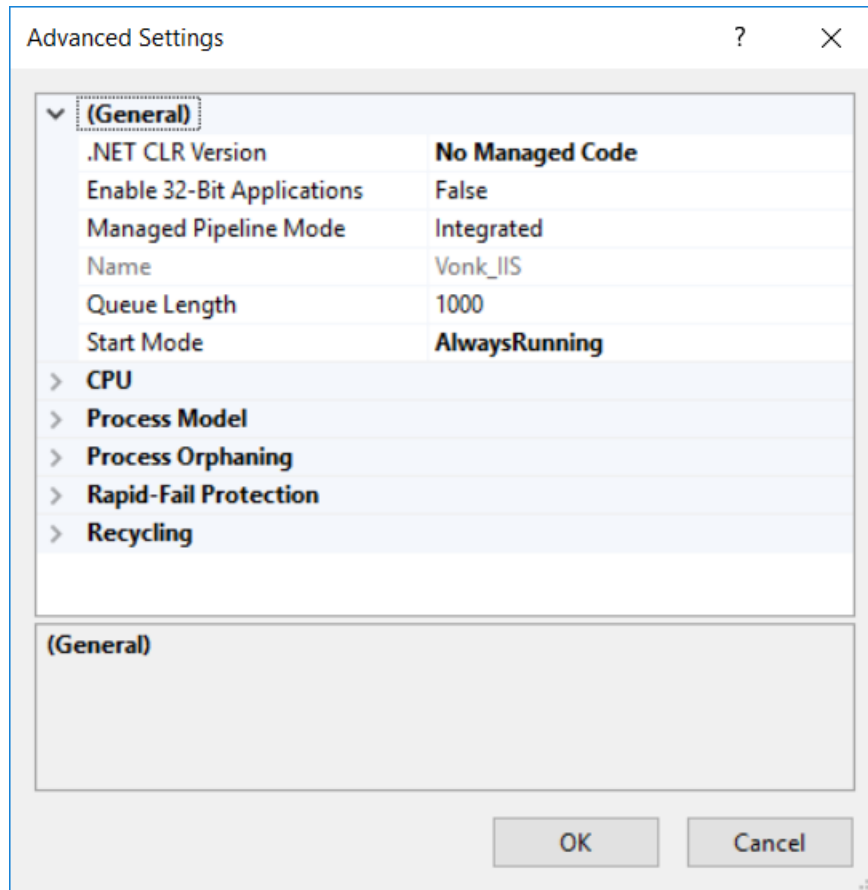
Advanced Settings ? ×

(General)

| | |
|---|---|
| .NET CLR Version | No Managed Code |
| Enable 32-Bit Applications | False |
| Managed Pipeline Mode | Integrated |
| Name | Vonk_IIS |
| Queue Length | 1000 |
| Start Mode | AlwaysRunning |

CPU
Process Model
Process Orphaning
Rapid-Fail Protection
Recycling

(General)

OK Cancel